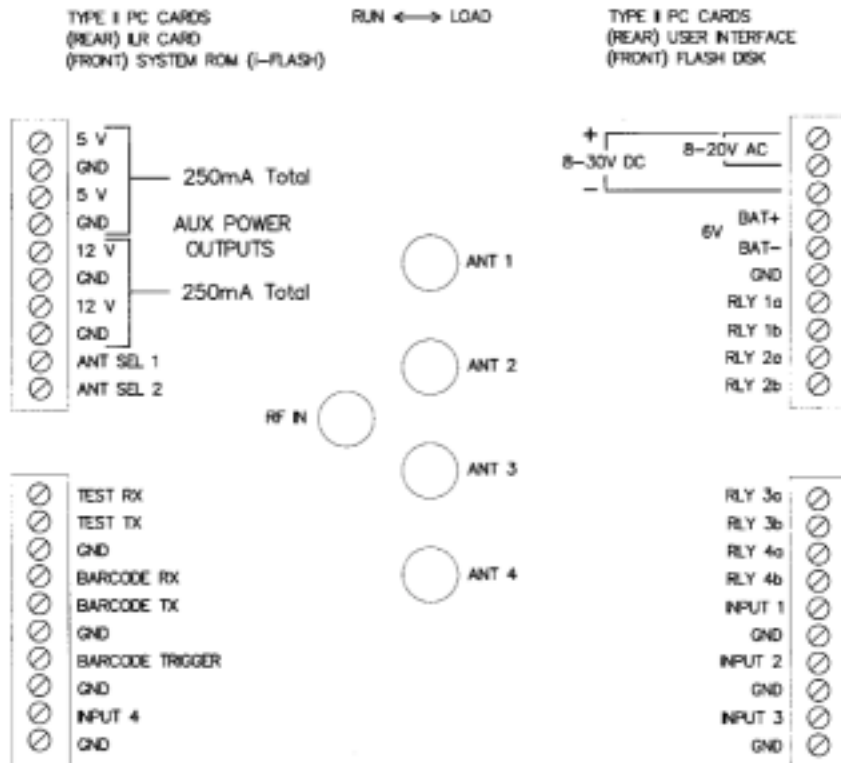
TYPE II PC CARDS
(REAR) ILR CARD
(FRONT) SYSTEM ROM (I-FLASH)

RUN ⟷ LOAD

TYPE II PC CARDS
(REAR) USER INTERFACE
(FRONT) FLASH DISK

5 V
GND
5 V
GND
250mA Total
AUX POWER OUTPUTS
12 V
GND
12 V
GND
250mA Total
ANT SEL 1
ANT SEL 2

+
8-30V DC
−
8-20V AC
6V
BAT+
BAT−
GND
RLY 1a
RLY 1b
RLY 2a
RLY 2b

ANT 1
ANT 2
RF IN
ANT 3
ANT 4

TEST RX
TEST TX
GND
BARCODE RX
BARCODE TX
GND
BARCODE TRIGGER
GND
INPUT 4
GND

RLY 3a
RLY 3b
RLY 4a
RLY 4b
INPUT 1
GND
INPUT 2
GND
INPUT 3
GND